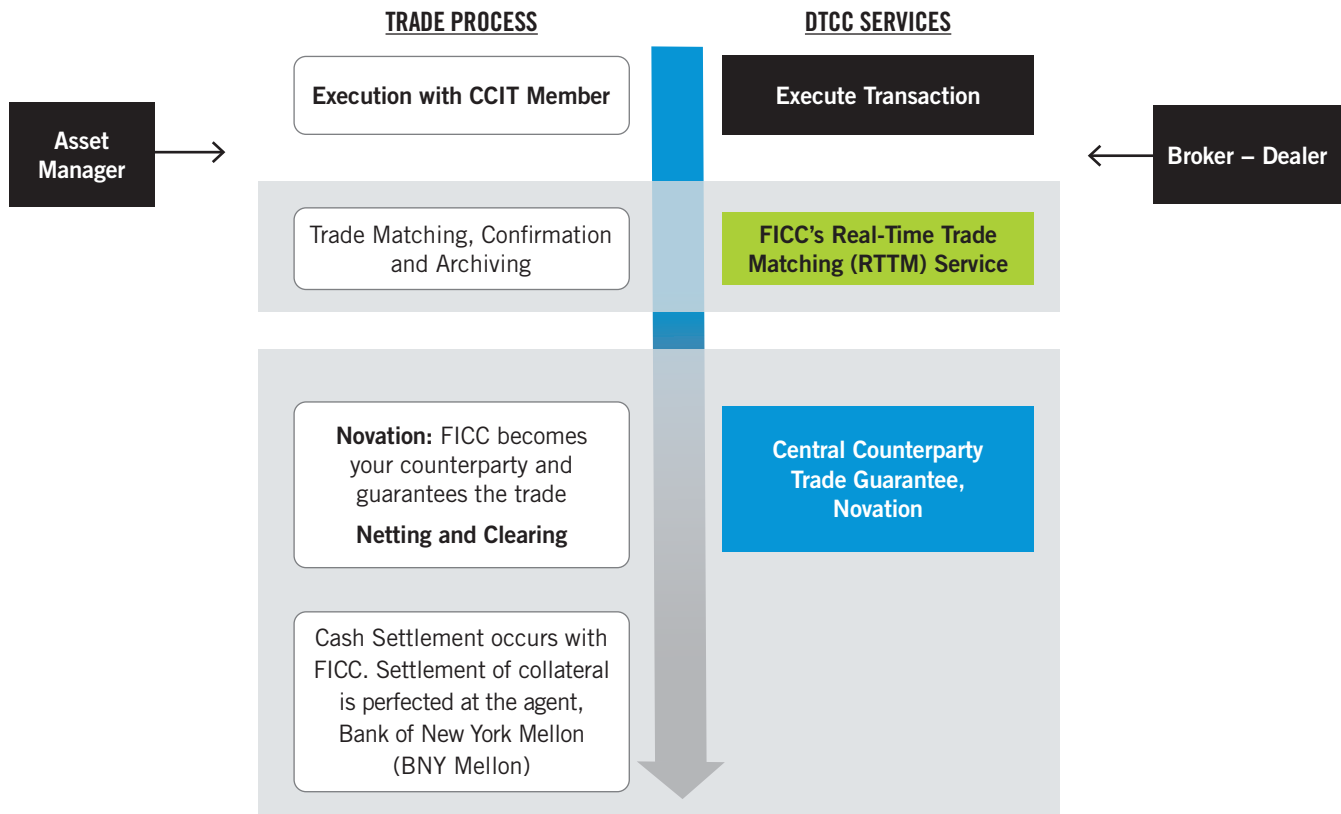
TRADE PROCESS

DTCC SERVICES

Asset Manager

Execution with CCIT Member

Execute Transaction

Broker – Dealer

Trade Matching, Confirmation and Archiving

FICC's Real-Time Trade Matching (RTTM) Service

**Novation:** FICC becomes your counterparty and guarantees the trade

**Netting and Clearing**

Central Counterparty Trade Guarantee, Novation

Cash Settlement occurs with FICC. Settlement of collateral is perfected at the agent, Bank of New York Mellon (BNY Mellon)